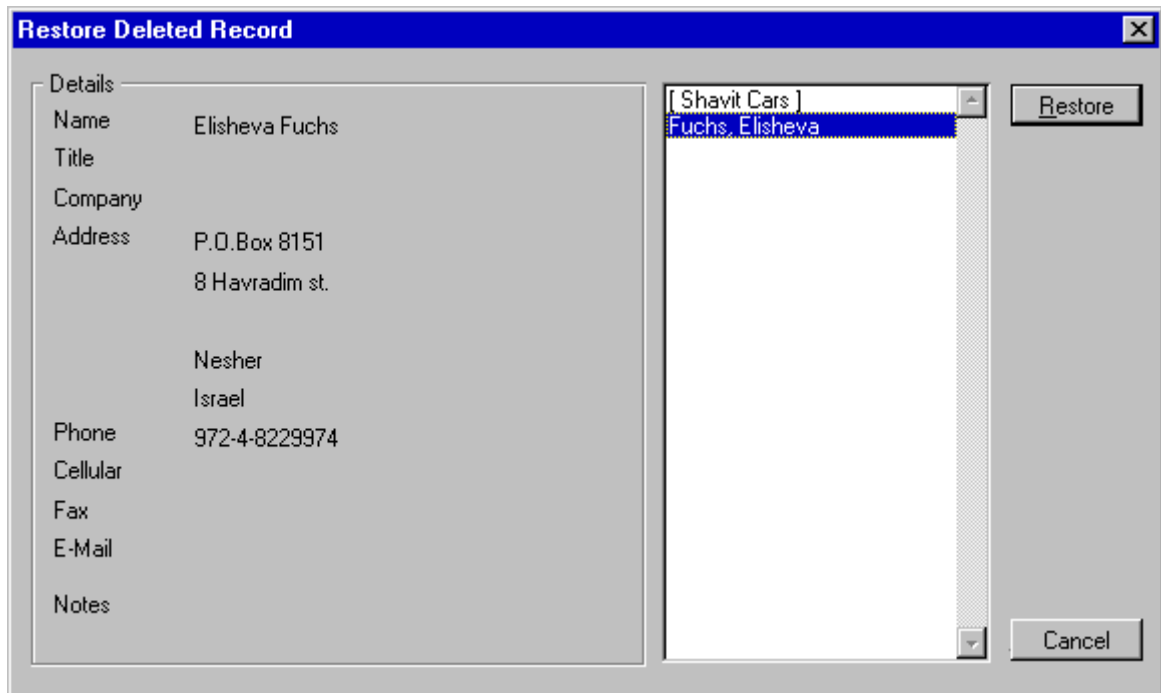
Restore Deleted Record

Details

Name Elisheva Fuchs
Title
Company
Address P.O.Box 8151
8 Havradim st.

Nesher
Israel
Phone 972-4-8229974
Cellular
Fax
E-Mail

Notes

[ Shavit Cars ]
Fuchs, Elisheva

Restore

Cancel